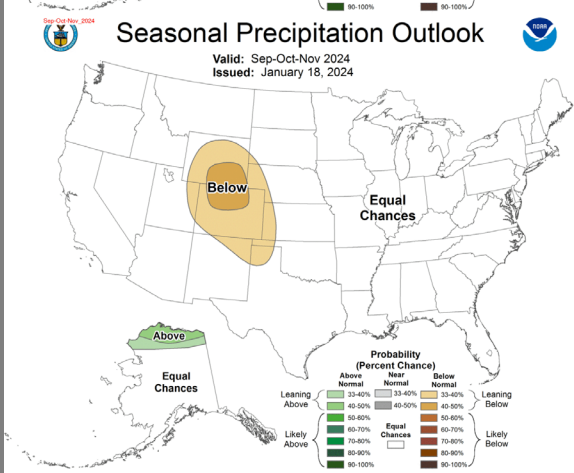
90-100%

90-100%

Sep-Oct-Nov 2024

Seasonal Precipitation Outlook

Valid: Sep-Oct-Nov 2024
Issued: January 18, 2024

NOAA

Below

Equal Chances

Above

Equal Chances

Probability (Percent Chance)

Above Normal

Near Normal

Below Normal

Leaning Above

33-40%

40-50%

33-40%

40-50%

33-40%

40-50%

Leaning Below

50-60%

60-70%

Equal Chances

50-60%

60-70%

Likely Above

70-80%

80-90%

90-100%

70-80%

80-90%

90-100%

Likely Below